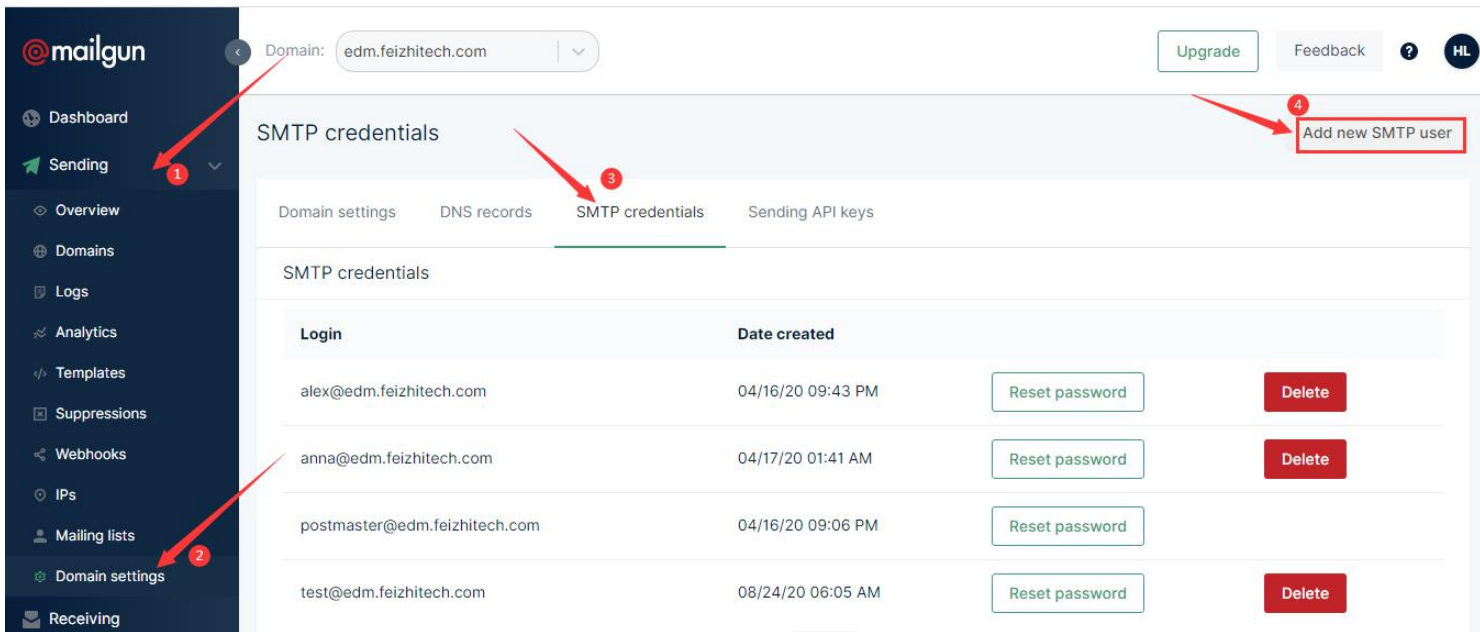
mailgun

Dashboard
Sending 1
Overview
Domains
Logs
Analytics
Templates
Suppressions
Webhooks
IPs
Mailing lists
Domain settings 2
Receiving

Domain: edm.feizhitech.com

Upgrade Feedback ? HL

SMTP credentials

4
Add new SMTP user

3
Domain settings DNS records SMTP credentials Sending API keys

SMTP credentials

| Login | Date created | | |
|---|---|---|---|
| alex@edm.feizhitech.com | 04/16/20 09:43 PM | Reset password | Delete |
| anna@edm.feizhitech.com | 04/17/20 01:41 AM | Reset password | Delete |
| postmaster@edm.feizhitech.com | 04/16/20 09:06 PM | Reset password | |
| test@edm.feizhitech.com | 08/24/20 06:05 AM | Reset password | Delete |